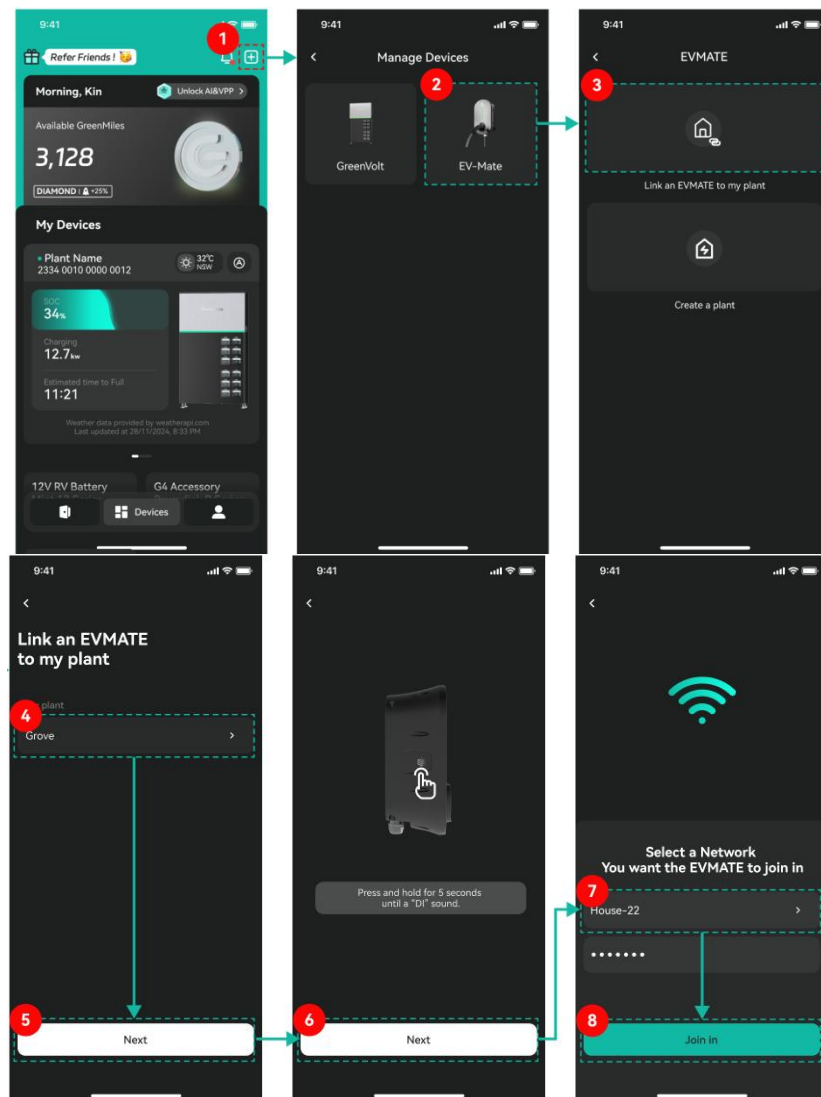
9:41

Refer Friends !

1

Morning, Kin

Unlock AI&VPP >

Available GreenMiles

3,128

DIAMOND | +25%

My Devices

Plant Name
2334 0010 0000 0012

32°C NSW

SOC
34%

Charging
12.7kw

Estimated time to Full
11:21

Weather data provided by weatherapi.com
Last updated at 28/11/2024, 8:33 PM

12V RV Battery

G4 Accessory

Devices

9:41

<

Manage Devices

2

GreenVolt

EV-Mate

9:41

<

EVMATE

3

Link an EVMATE to my plant

Create a plant

9:41

<

Link an EVMATE to my plant

4

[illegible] plant

Grove >

5

Next

9:41

<

Press and hold for 5 seconds until a "DI" sound.

6

Next

9:41

<

Select a Network
You want the EVMATE to join in

7

House-22 >

•••••••

8

Join in